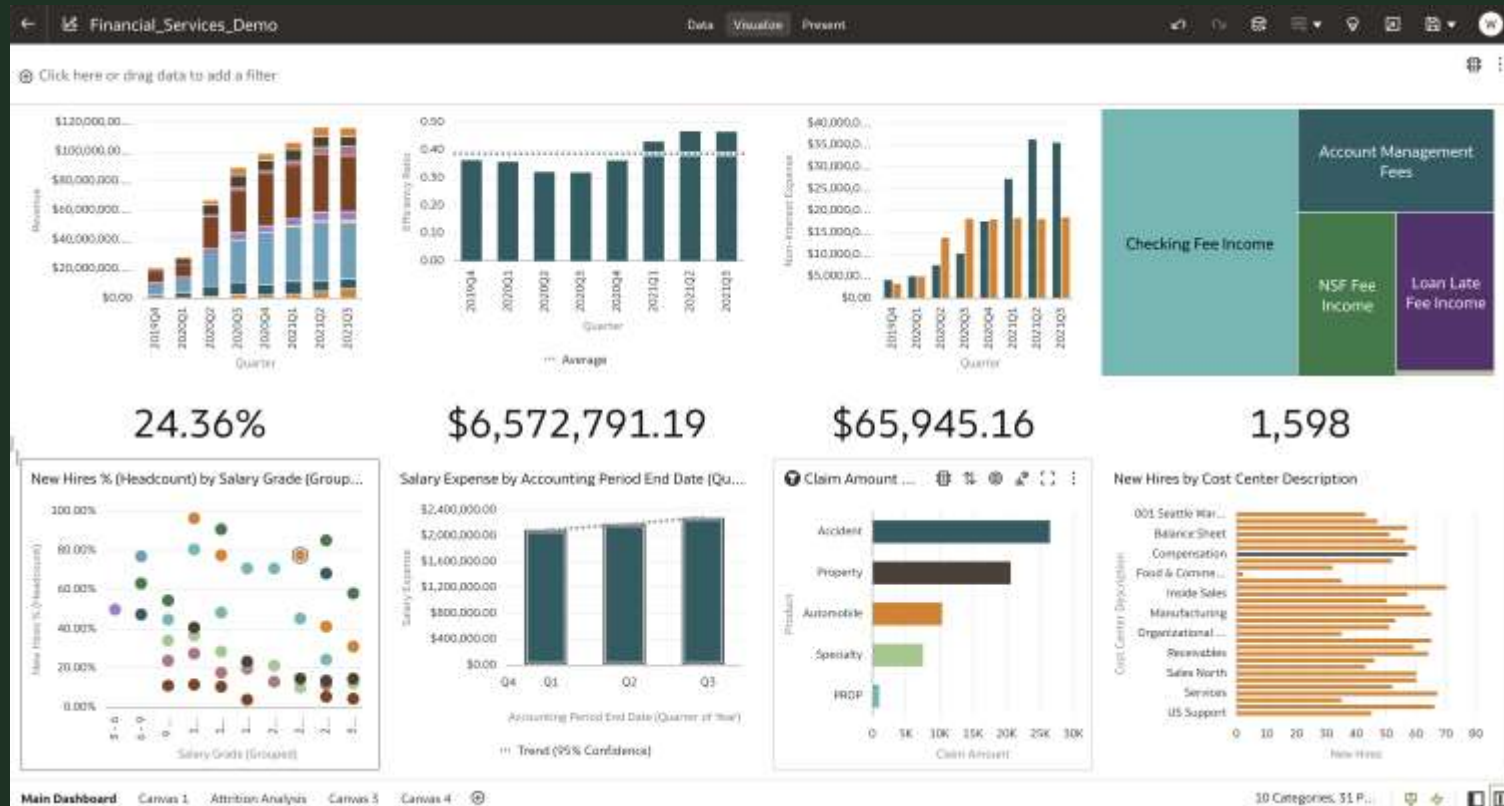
Financial_Services_Demo

Data Visualize Present

Click here or drag data to add a filter

$120,000,00...
$100,000,00...
$80,000,000...
$60,000,000...
$40,000,000...
$20,000,000...
$0.00
Revenue
2019Q4 2020Q1 2020Q2 2020Q3 2020Q4 2021Q1 2021Q2 2021Q3
Quarter

0.50
0.40
0.30
0.20
0.10
0.00
Efficiency Ratio
2019Q4 2020Q1 2020Q2 2020Q3 2020Q4 2021Q1 2021Q2 2021Q3
Quarter
Average

$40,000,0...
$35,000,0...
$30,000,0...
$25,000,0...
$20,000,0...
$15,000,0...
$10,000,0...
$5,000,00...
$0.00
Non-Interest Expense
2019Q4 2020Q1 2020Q2 2020Q3 2020Q4 2021Q1 2021Q2 2021Q3
Quarter

Checking Fee Income
Account Management Fees
NSF Fee Income
Loan Late Fee Income

24.36%

$6,572,791.19

$65,945.16

1,598

New Hires % (Headcount) by Salary Grade (Group...
100.00%
80.00%
60.00%
40.00%
20.00%
0.00%
New Hires % (Headcount)
Salary Grade (Grouped)

Salary Expense by Accounting Period End Date (Qu...
$2,400,000.00
$2,000,000.00
$1,600,000.00
$1,200,000.00
$800,000.00
$400,000.00
$0.00
Salary Expense
Q4 Q1 Q2 Q3
Accounting Period End Date (Quarter of Year)
Trend (95% Confidence)

Claim Amount ...
Accident
Property
Automobile
Specialty
PROP
Product
0 5K 10K 15K 20K 25K 30K
Claim Amount

New Hires by Cost Center Description
001 Seattle Mar...
Balance Sheet
Compensation
Food & Comme...
Inside Sales
Manufacturing
Organizational ...
Receivables
Sales North
Services
US Support
Cost Center Description
0 10 20 30 40 50 60 70 80
New Hires

Main Dashboard Canvas 1 Attrition Analysis Canvas 3 Canvas 4

10 Categories, 31 P...